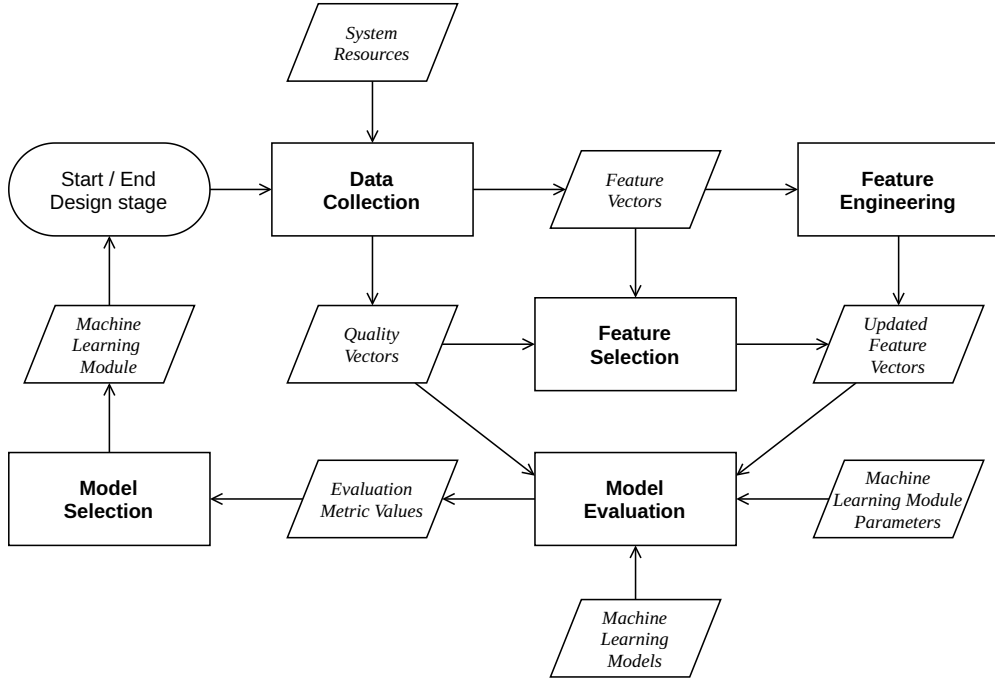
System Resources

Start / End Design stage

Data Collection

Feature Vectors

Feature Engineering

Machine Learning Module

Quality Vectors

Feature Selection

Updated Feature Vectors

Model Selection

Evaluation Metric Values

Model Evaluation

Machine Learning Module Parameters

Machine Learning Models